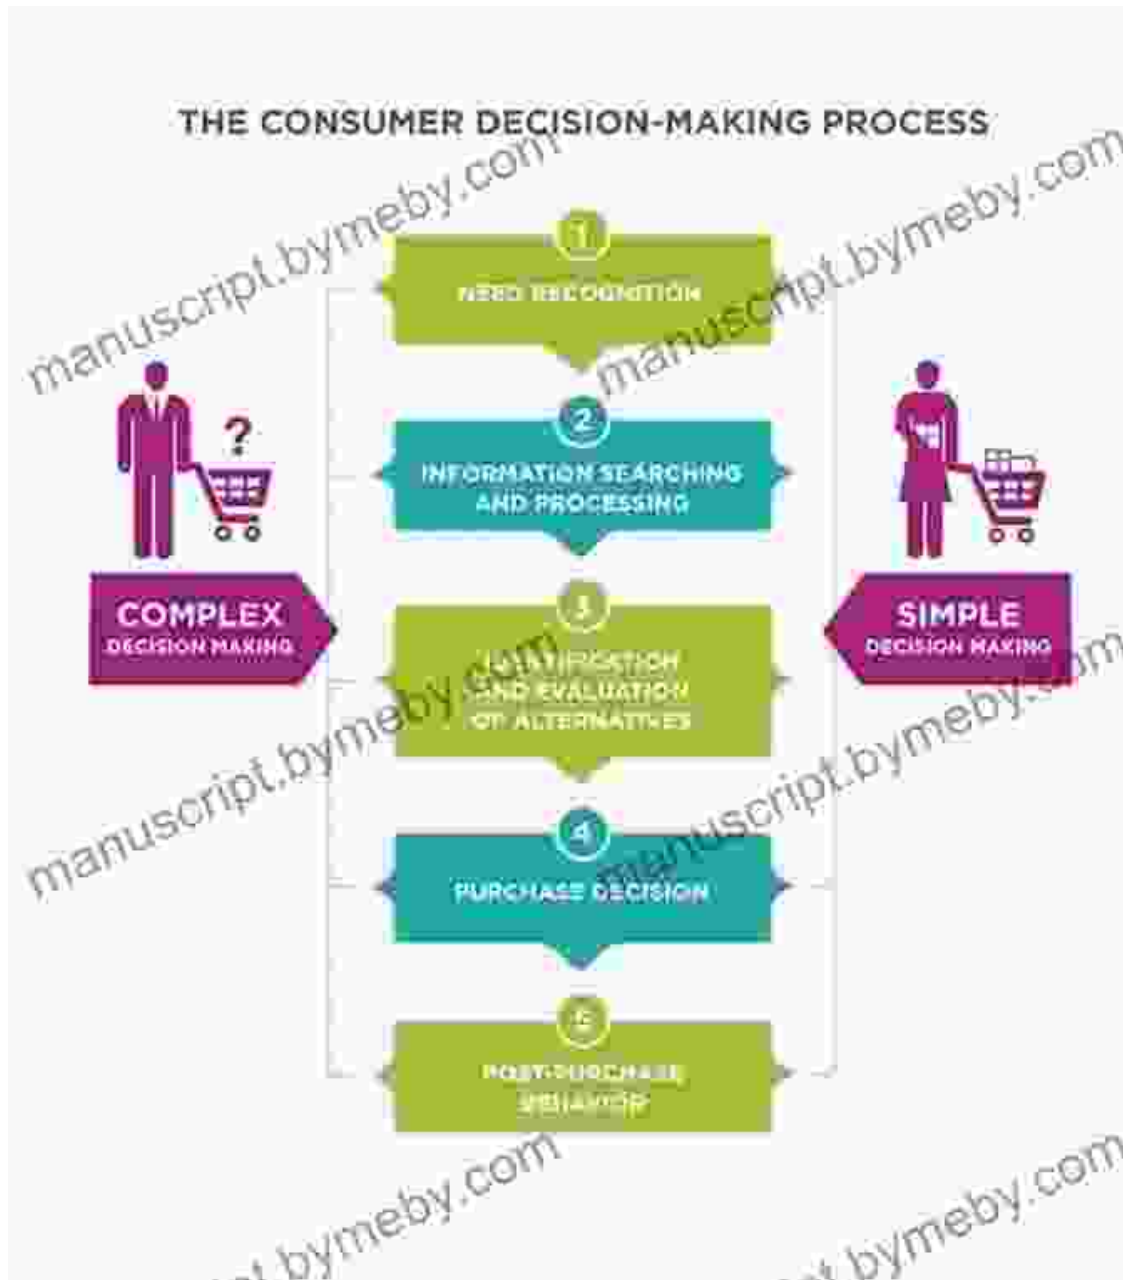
THE CONSUMER DECISION-MAKING PROCESS

1
NEED RECOGNITION

2
INFORMATION SEARCHING AND PROCESSING

3
IDENTIFICATION AND EVALUATION OF ALTERNATIVES

4
PURCHASE DECISION

5
POST-PURCHASE BEHAVIOR

?

COMPLEX
DECISION MAKING

SIMPLE
DECISION MAKING

manuscript.bymeby.com
manuscript.bymeby.com
manuscript.bymeby.com
manuscript.bymeby.com
manuscript.bymeby.com
manuscript.bymeby.com
manuscript.bymeby.com
manuscript.bymeby.com